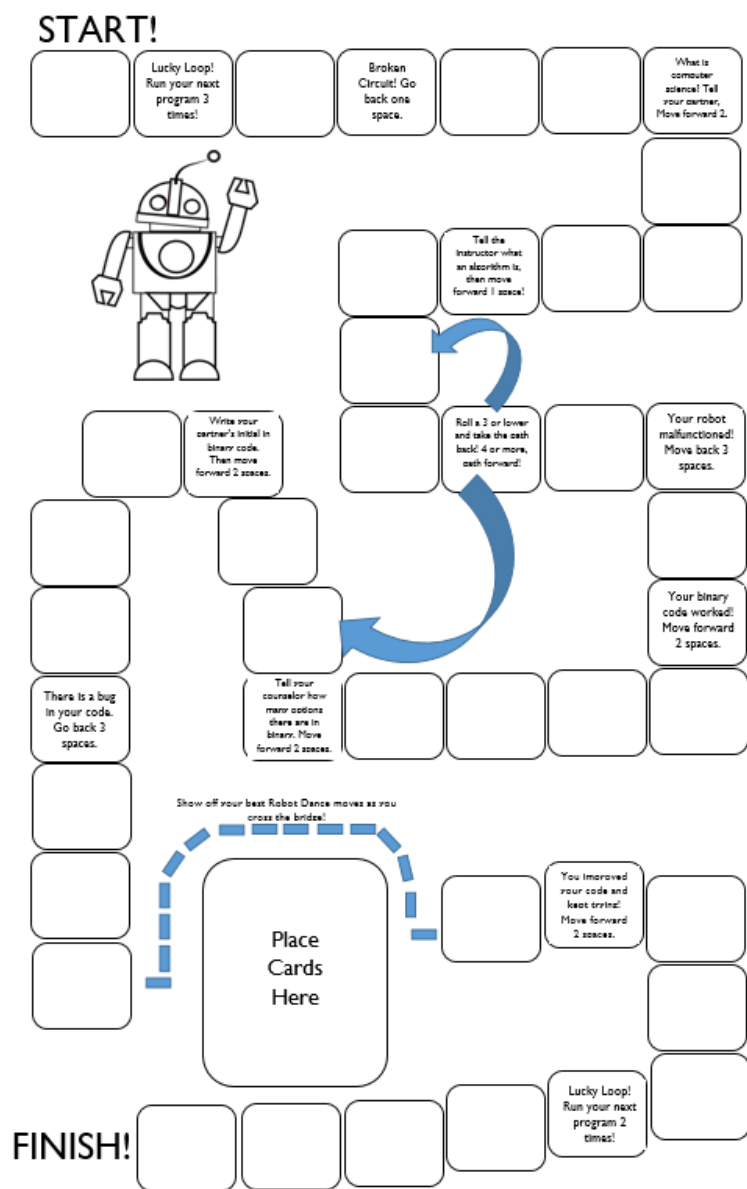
START!

Lucky Loop! Run your next program 3 times!

Broken Circuit! Go back one space.

What is computer science? Tell your partner, Move forward 2.

Tell the instructor what an algorithm is, then move forward 1 space!

Write your partner's initial in binary code. Then move forward 2 spaces.

Roll a 3 or lower and take the path back! 4 or more, path forward!

Your robot malfunctioned! Move back 3 spaces.

Your binary code worked! Move forward 2 spaces.

There is a bug in your code. Go back 3 spaces.

Tell your counselor how many options there are in binary. Move forward 2 spaces.

Show off your best Robot Dance moves as you cross the bridge!

You improved your code and kept trying! Move forward 2 spaces.

Place Cards Here

Lucky Loop! Run your next program 2 times!

FINISH!